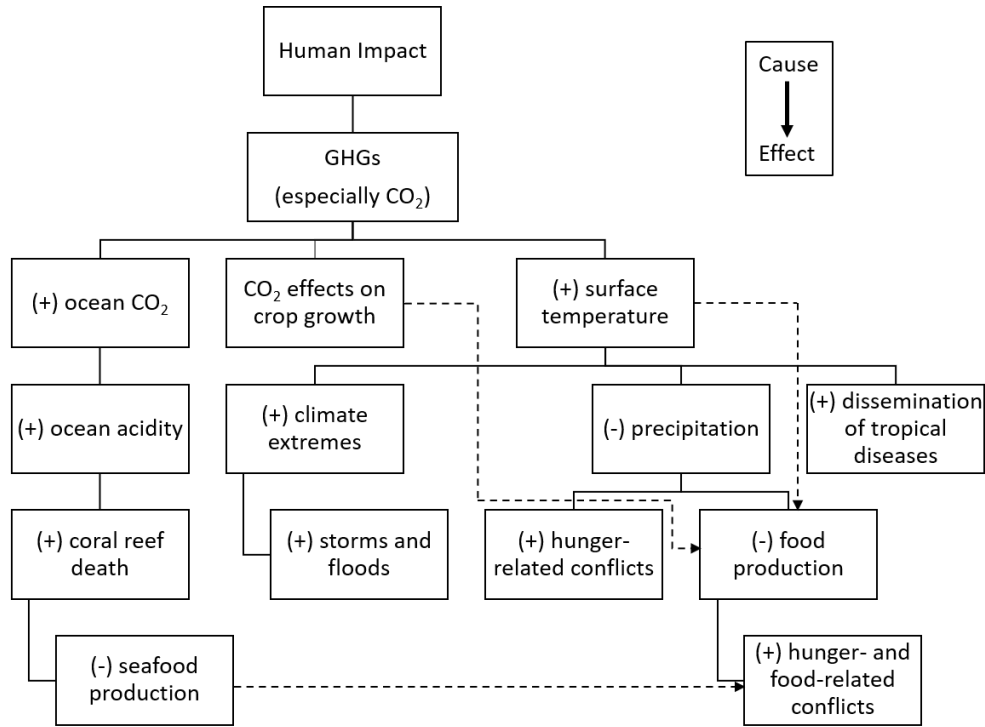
Human Impact

Cause

Effect

GHGs (especially $CO_2$)

(+) ocean $CO_2$

$CO_2$ effects on crop growth

(+) surface temperature

(+) ocean acidity

(+) climate extremes

(-) precipitation

(+) dissemination of tropical diseases

(+) coral reef death

(+) storms and floods

(+) hunger-related conflicts

(-) food production

(-) seafood production

(+) hunger- and food-related conflicts